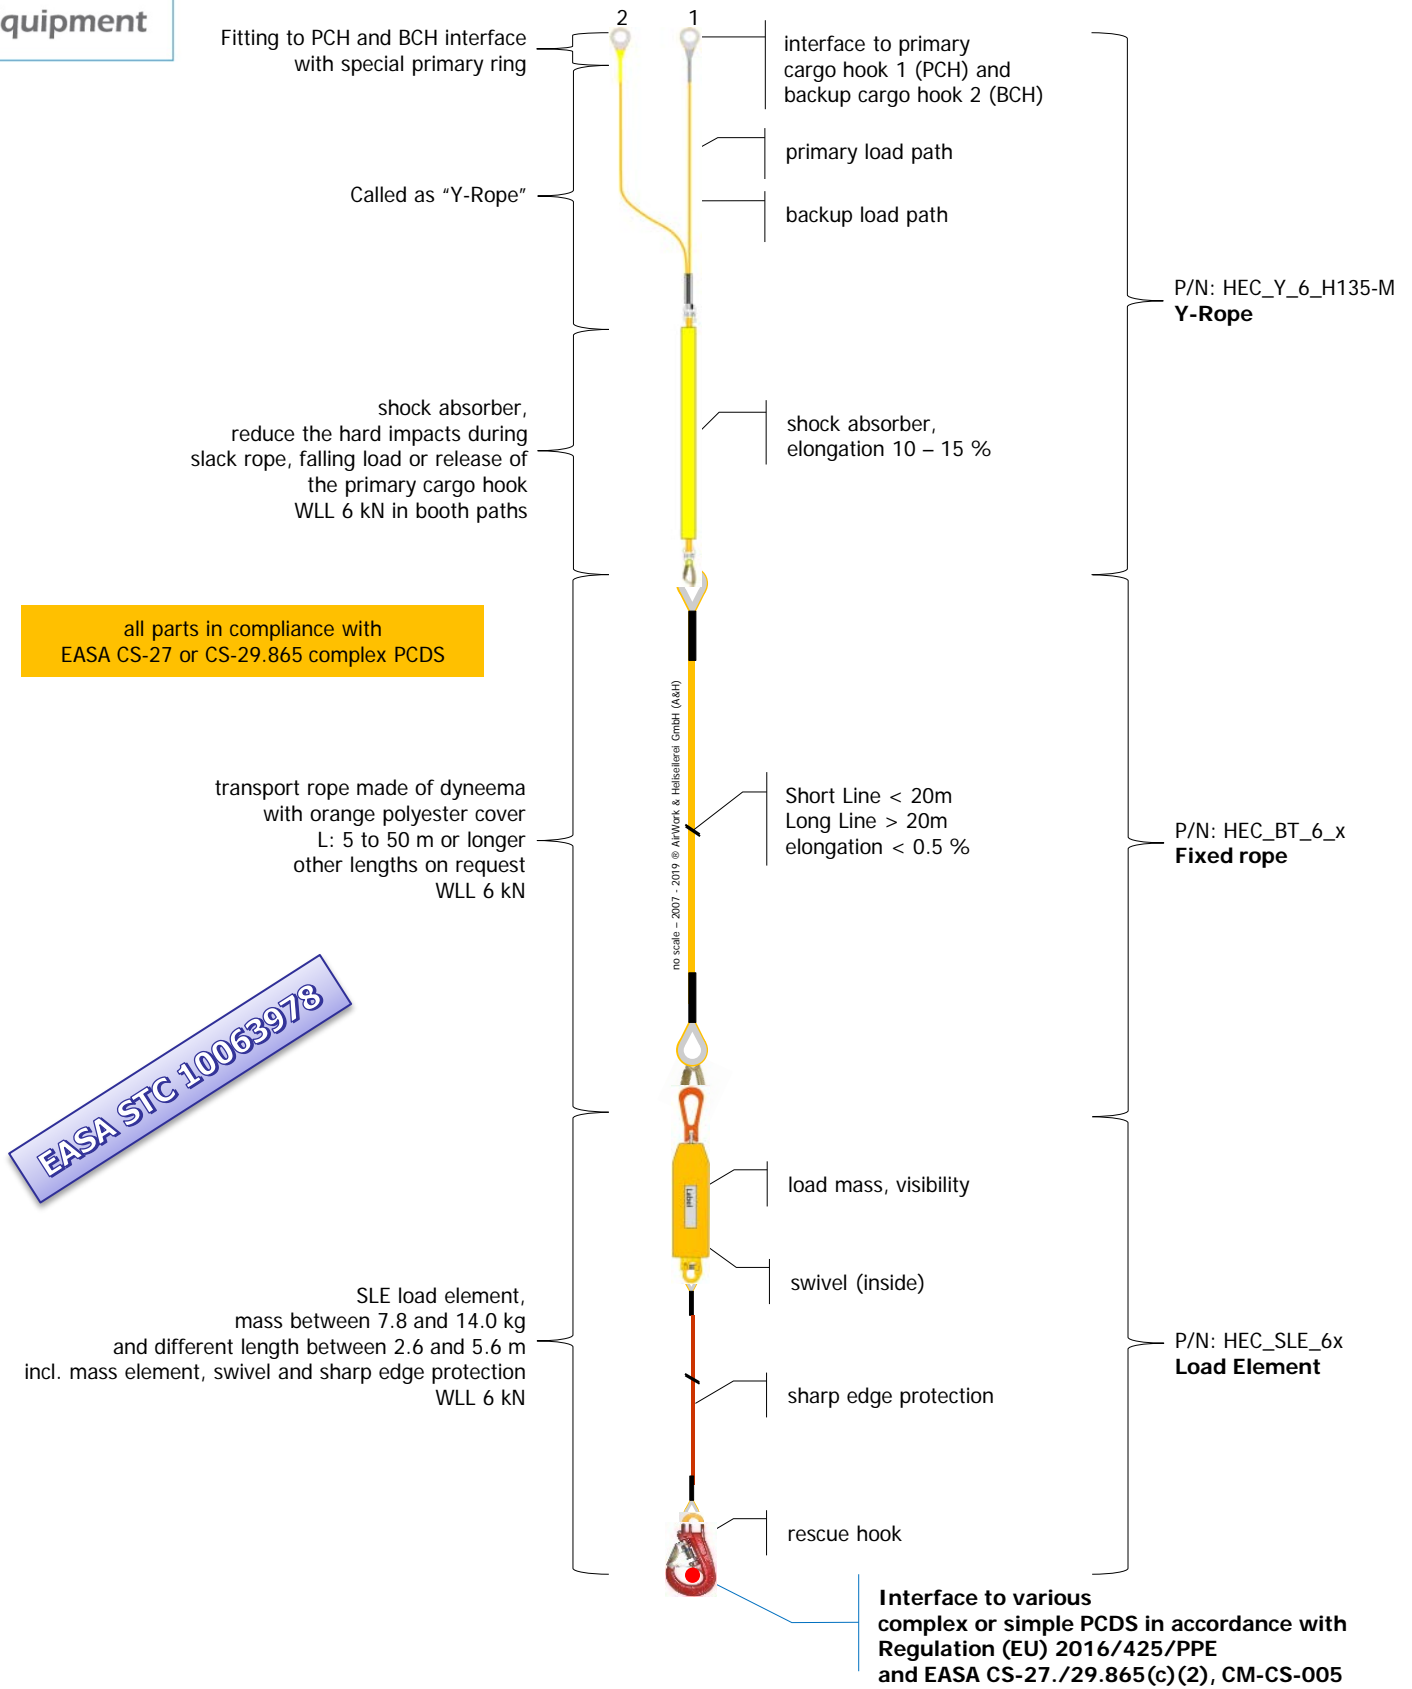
quipment

Fitting to PCH and BCH interface with special primary ring

2

1

interface to primary cargo hook 1 (PCH) and backup cargo hook 2 (BCH)

primary load path

Called as "Y-Rope"

backup load path

P/N: HEC_Y_6_H135-M
**Y-Rope**

shock absorber, reduce the hard impacts during slack rope, falling load or release of the primary cargo hook
WLL 6 kN in booth paths

shock absorber, elongation 10 – 15 %

all parts in compliance with EASA CS-27 or CS-29.865 complex PCDS

no scale – 2007 - 2019 © AirWork & Heliseilerei GmbH (A&H)

transport rope made of dyneema with orange polyester cover
L: 5 to 50 m or longer
other lengths on request
WLL 6 kN

Short Line < 20m
Long Line > 20m
elongation < 0.5 %

P/N: HEC_BT_6_x
**Fixed rope**

EASA STC 10063978

load mass, visibility

swivel (inside)

SLE load element, mass between 7.8 and 14.0 kg and different length between 2.6 and 5.6 m incl. mass element, swivel and sharp edge protection
WLL 6 kN

P/N: HEC_SLE_6x
**Load Element**

sharp edge protection

rescue hook

**Interface to various complex or simple PCDS in accordance with Regulation (EU) 2016/425/PPE and EASA CS-27./29.865(c)(2), CM-CS-005**